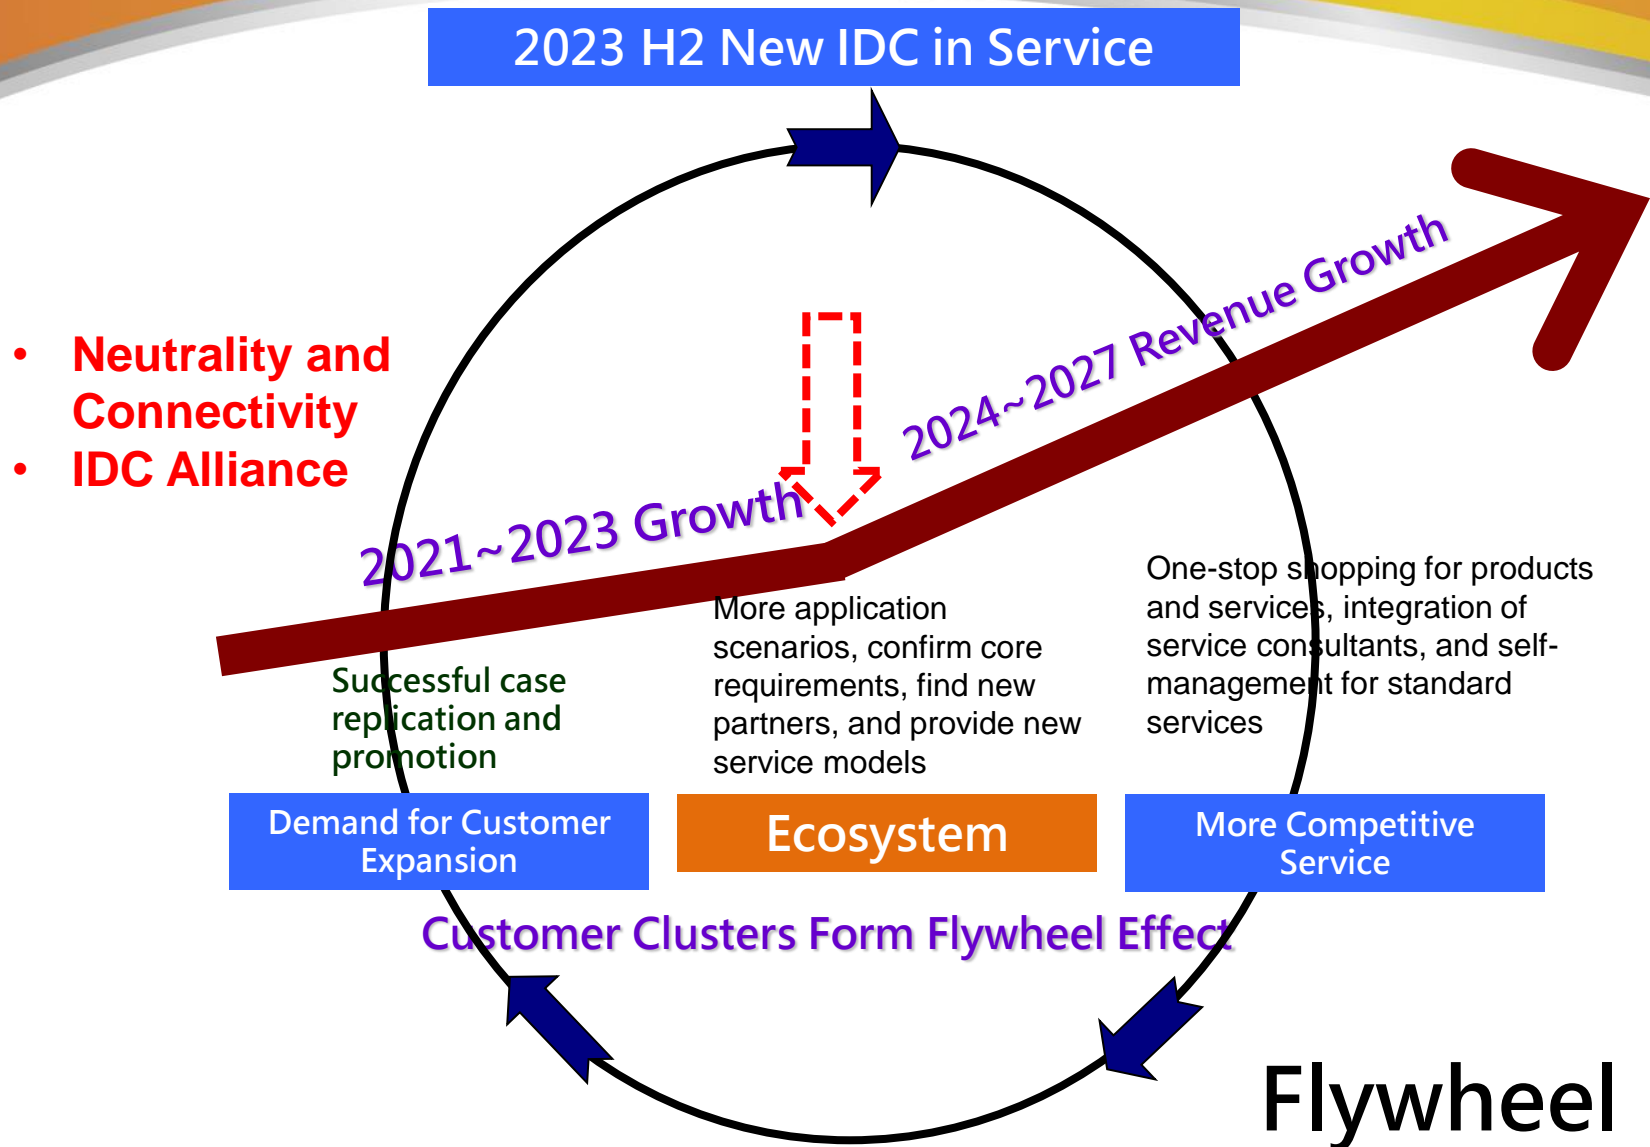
2023 H2 New IDC in Service

- Neutrality and Connectivity
- IDC Alliance

2024~2027 Revenue Growth

2021~2023 Growth

Successful case replication and promotion

More application scenarios, confirm core requirements, find new partners, and provide new service models

One-stop shopping for products and services, integration of service consultants, and self-management for standard services

Demand for Customer Expansion

Ecosystem

More Competitive Service

Customer Clusters Form Flywheel Effect

Flywheel